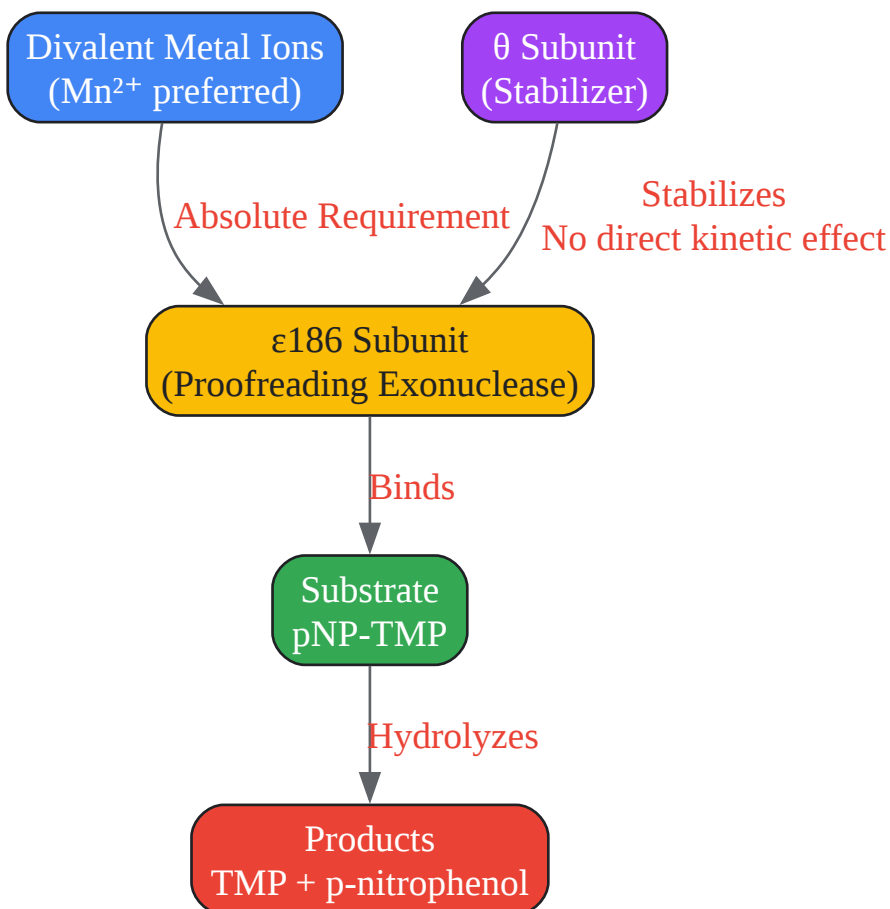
Divalent Metal Ions
($Mn^{2+}$ preferred)

θ Subunit
(Stabilizer)

Absolute Requirement

Stabilizes
No direct kinetic effect

ε186 Subunit
(Proofreading Exonuclease)

Binds

Substrate
pNP-TMP

Hydrolyzes

Products
TMP + p-nitrophenol